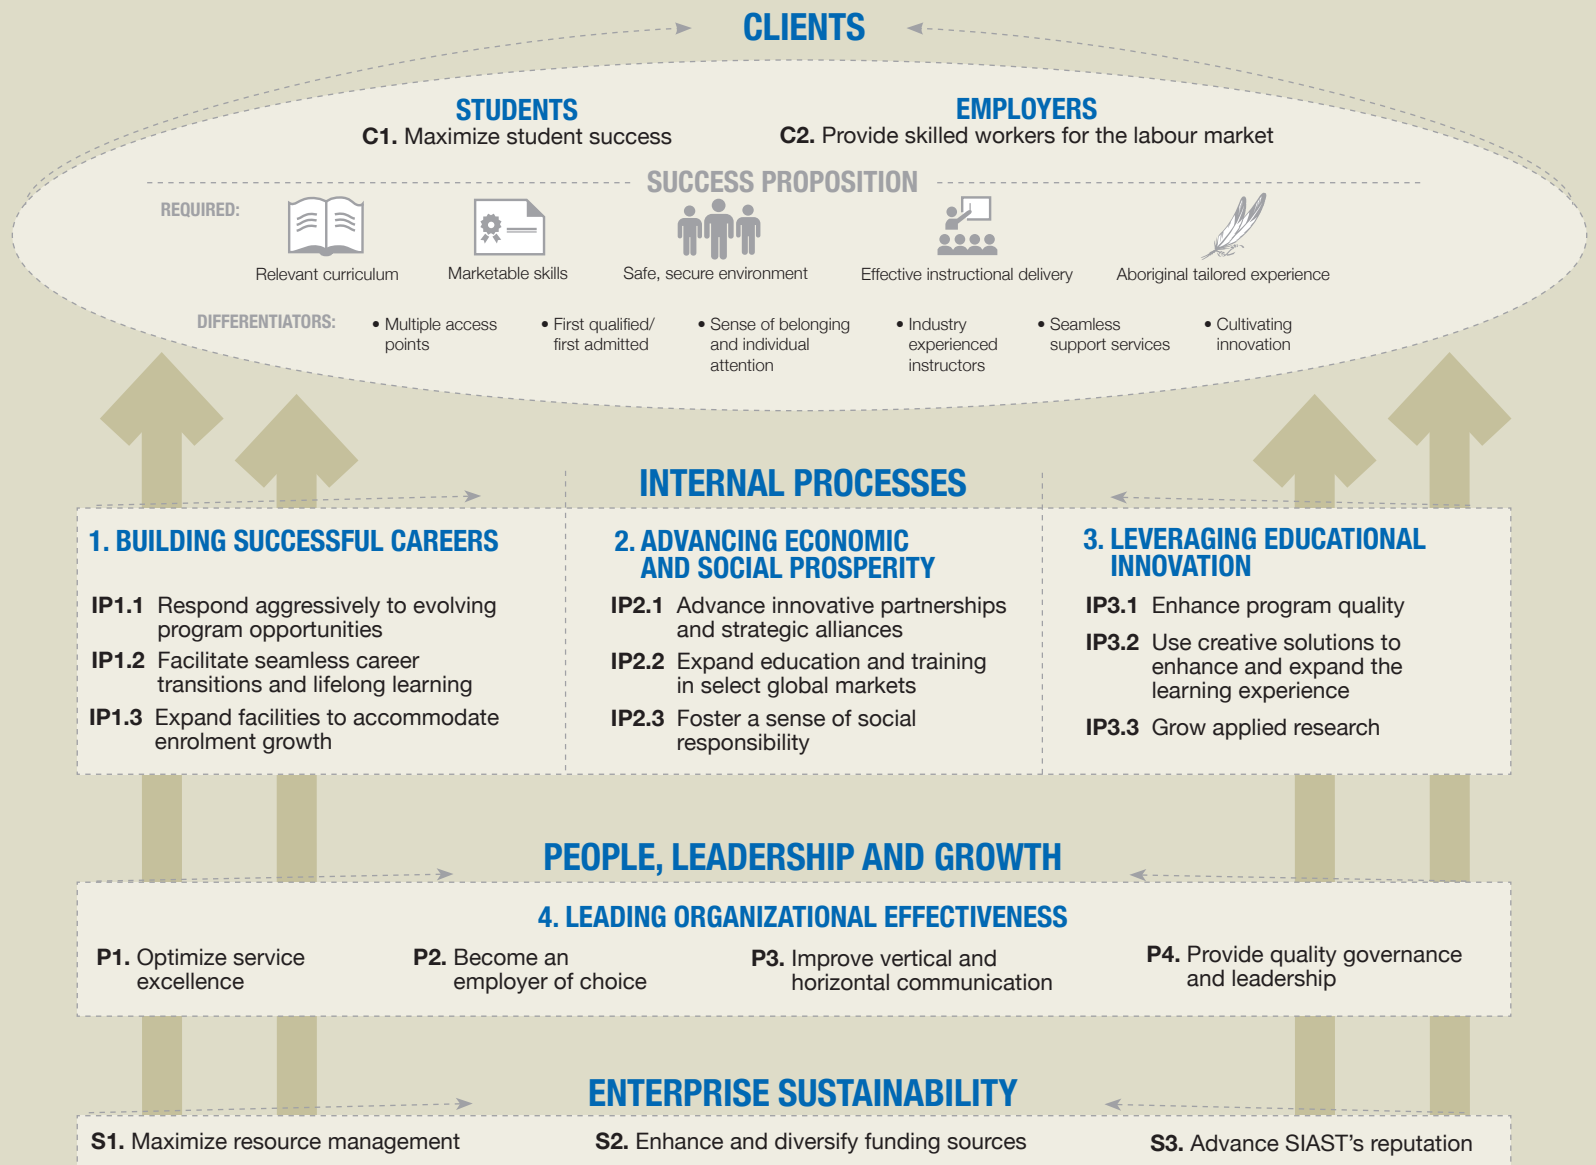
CLIENTS

STUDENTS
C1. Maximize student success

EMPLOYERS
C2. Provide skilled workers for the labour market

SUCCESS PROPOSITION

REQUIRED:

Relevant curriculum
Marketable skills
Safe, secure environment
Effective instructional delivery
Aboriginal tailored experience

DIFFERENTIATORS:

• Multiple access points
• First qualified/ first admitted
• Sense of belonging and individual attention
• Industry experienced instructors
• Seamless support services
• Cultivating innovation

INTERNAL PROCESSES

1. BUILDING SUCCESSFUL CAREERS

IP1.1 Respond aggressively to evolving program opportunities
IP1.2 Facilitate seamless career transitions and lifelong learning
IP1.3 Expand facilities to accommodate enrolment growth

2. ADVANCING ECONOMIC AND SOCIAL PROSPERITY

IP2.1 Advance innovative partnerships and strategic alliances
IP2.2 Expand education and training in select global markets
IP2.3 Foster a sense of social responsibility

3. LEVERAGING EDUCATIONAL INNOVATION

IP3.1 Enhance program quality
IP3.2 Use creative solutions to enhance and expand the learning experience
IP3.3 Grow applied research

PEOPLE, LEADERSHIP AND GROWTH

4. LEADING ORGANIZATIONAL EFFECTIVENESS

P1. Optimize service excellence
P2. Become an employer of choice
P3. Improve vertical and horizontal communication
P4. Provide quality governance and leadership

ENTERPRISE SUSTAINABILITY

S1. Maximize resource management
S2. Enhance and diversify funding sources
S3. Advance SIAST’s reputation